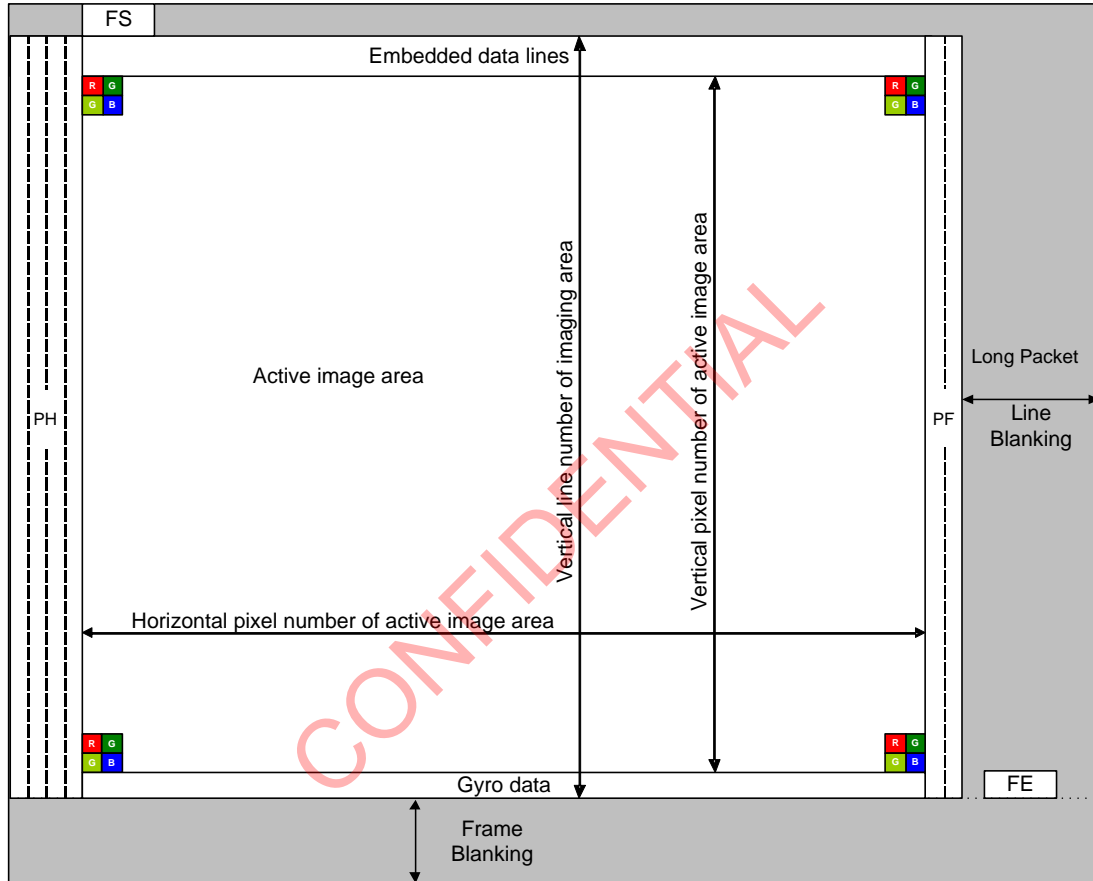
FS

Embedded data lines

R G
G B

R G
G B

Vertical line number of imaging area

Vertical pixel number of active image area

Active image area

Long Packet

PH

PF

Line Blanking

CONFIDENTIAL

Horizontal pixel number of active image area

R G
G B

R G
G B

Gyro data

FE

Frame Blanking